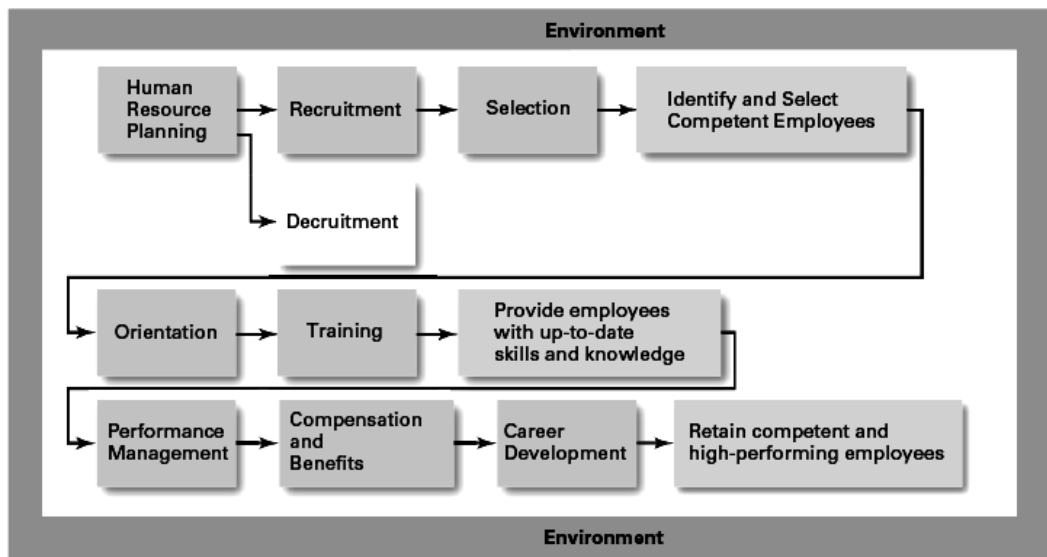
Environment

Human Resource Planning

Recruitment

Selection

Identify and Select Competent Employees

Decruitment

Orientation

Training

Provide employees with up-to-date skills and knowledge

Performance Management

Compensation and Benefits

Career Development

Retain competent and high-performing employees

Environment